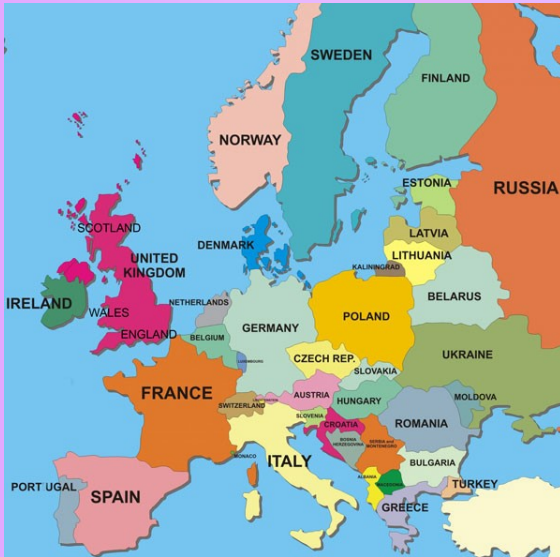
SWEDEN
FINLAND
NORWAY
RUSSIA
ESTONIA
SCOTLAND
DENMARK
LATVIA
UNITED KINGDOM
LITHUANIA
KALININGRAD
IRELAND
NETHERLANDS
BELARUS
WALES
POLAND
GERMANY
ENGLAND
BELGIUM
LUXEMBOURG
CZECH REP.
UKRAINE
SLOVAKIA
FRANCE
AUSTRIA
MOLDOVA
LIECHTENSTEIN
HUNGARY
SWITZERLAND
SLOVENIA
ROMANIA
CROATIA
BOSNIA HERZEGOVINA
SERBIA and MONTENEGRO
MONACO
ITALY
BULGARIA
ALBANIA
MACEDONIA
PORT UGAL
SPAIN
TURKEY
GREECE